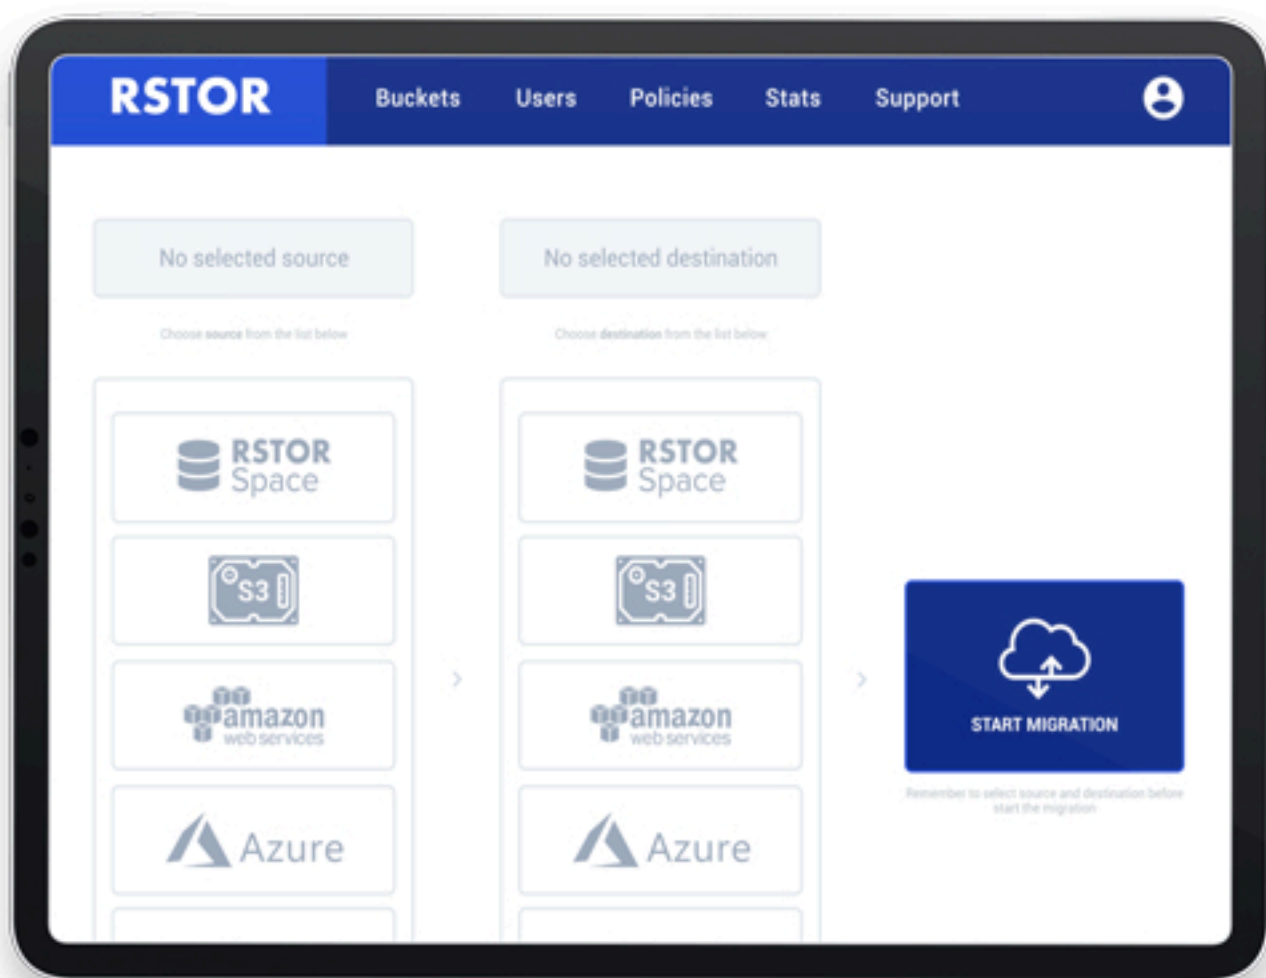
RSTOR

Buckets Users Policies Stats Support

No selected source

Choose source from the list below

No selected destination

Choose destination from the list below

RSTOR Space

S3

amazon web services

Azure

RSTOR Space

S3

amazon web services

Azure

START MIGRATION

Remember to select source and destination before start the migration